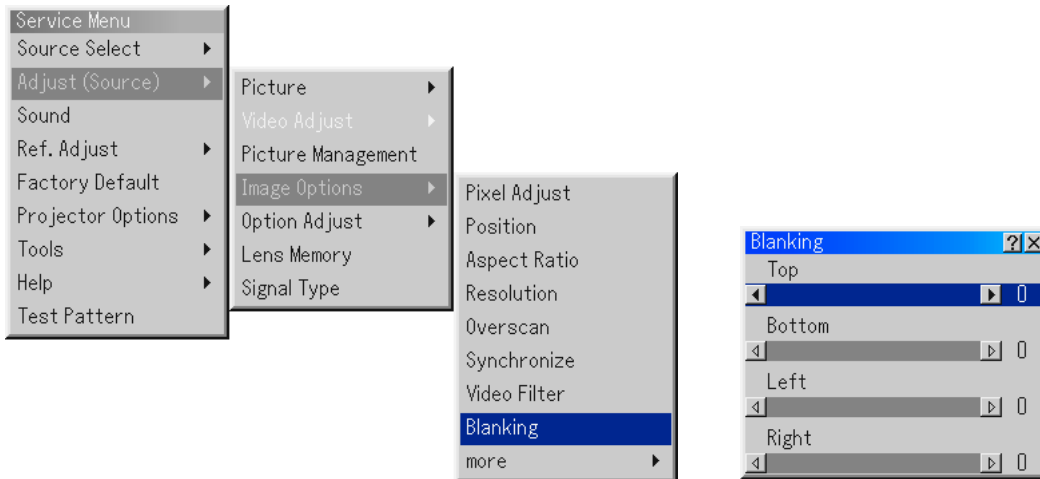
Service Menu
Source Select
Adjust (Source)
Sound
Ref. Adjust
Factory Default
Projector Options
Tools
Help
Test Pattern

Picture
Video Adjust
Picture Management
Image Options
Option Adjust
Lens Memory
Signal Type

Pixel Adjust
Position
Aspect Ratio
Resolution
Overscan
Synchronize
Video Filter
Blanking
more

Blanking
?
X
Top
0
Bottom
0
Left
0
Right
0